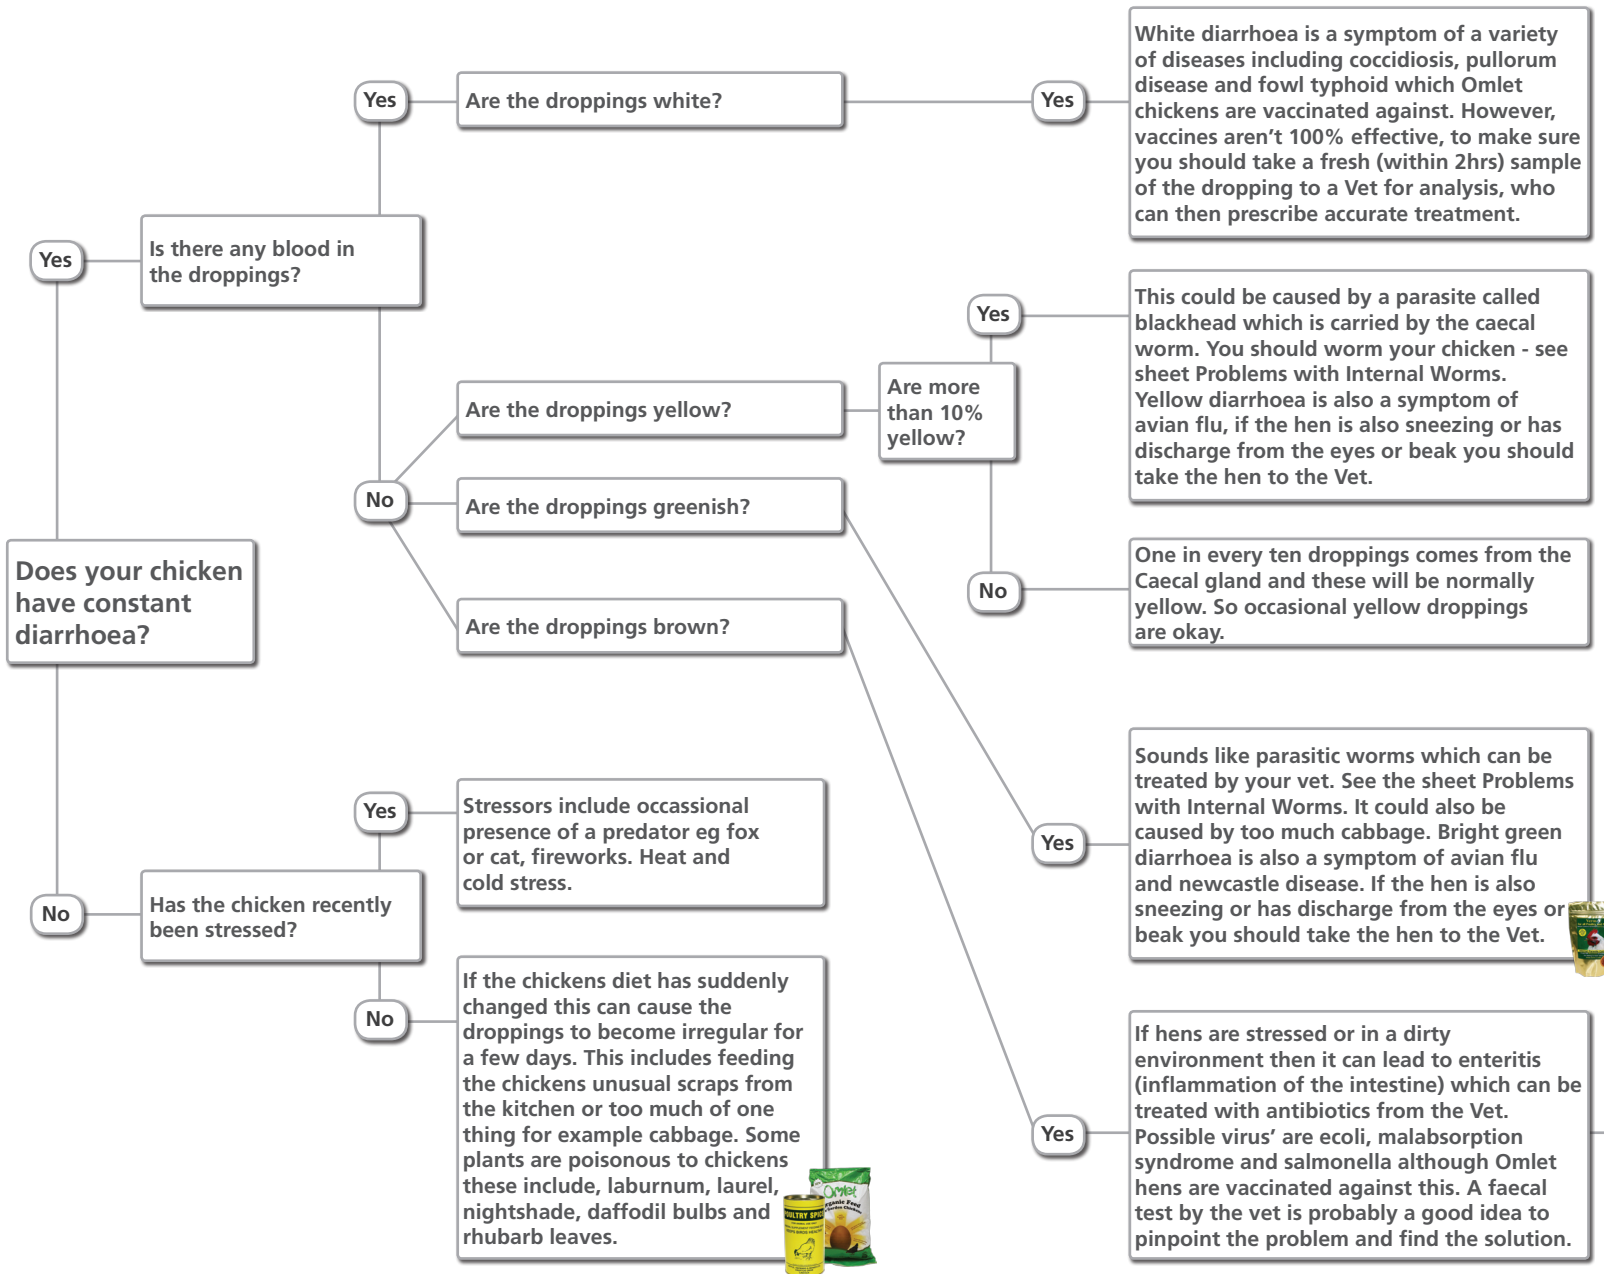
Does your chicken have constant diarrhoea?

Yes

Is there any blood in the droppings?

Yes

Are the droppings white?

Yes

White diarrhoea is a symptom of a variety of diseases including coccidiosis, pullorum disease and fowl typhoid which Omlet chickens are vaccinated against. However, vaccines aren't 100% effective, to make sure you should take a fresh (within 2hrs) sample of the dropping to a Vet for analysis, who can then prescribe accurate treatment.

No

Are the droppings yellow?

Are more than 10% yellow?

Yes

This could be caused by a parasite called blackhead which is carried by the caecal worm. You should worm your chicken - see sheet Problems with Internal Worms. Yellow diarrhoea is also a symptom of avian flu, if the hen is also sneezing or has discharge from the eyes or beak you should take the hen to the Vet.

No

One in every ten droppings comes from the Caecal gland and these will be normally yellow. So occasional yellow droppings are okay.

Are the droppings greenish?

Yes

Sounds like parasitic worms which can be treated by your vet. See the sheet Problems with Internal Worms. It could also be caused by too much cabbage. Bright green diarrhoea is also a symptom of avian flu and newcastle disease. If the hen is also sneezing or has discharge from the eyes or beak you should take the hen to the Vet.

Are the droppings brown?

Yes

If hens are stressed or in a dirty environment then it can lead to enteritis (inflammation of the intestine) which can be treated with antibiotics from the Vet. Possible virus' are ecoli, malabsorption syndrome and salmonella although Omlet hens are vaccinated against this. A faecal test by the vet is probably a good idea to pinpoint the problem and find the solution.

No

Has the chicken recently been stressed?

Yes

Stressors include occassional presence of a predator eg fox or cat, fireworks. Heat and cold stress.

No

If the chickens diet has suddenly changed this can cause the droppings to become irregular for a few days. This includes feeding the chickens unusual scraps from the kitchen or too much of one thing for example cabbage. Some plants are poisonous to chickens these include, laburnum, laurel, nightshade, daffodil bulbs and rhubarb leaves.

Omlet
POULTRY SPICE